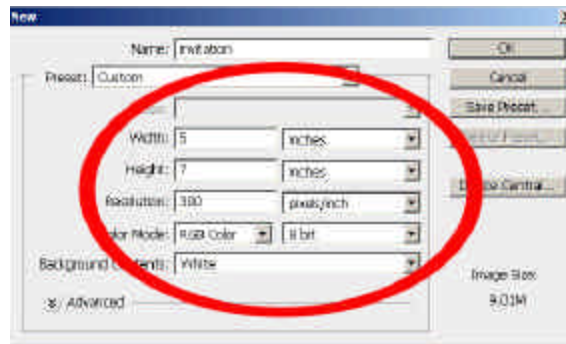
New

Name: invitation

Preset: Custom

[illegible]

Width: 5 inches

Height: 7 inches

Resolution: 300 pixels/inch

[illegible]lor Mode: RGB Color 8 bit

Background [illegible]ontents: White

Advanced

OK

Cancel

Save Preset...

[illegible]

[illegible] Central...

Image Size:

9.01M